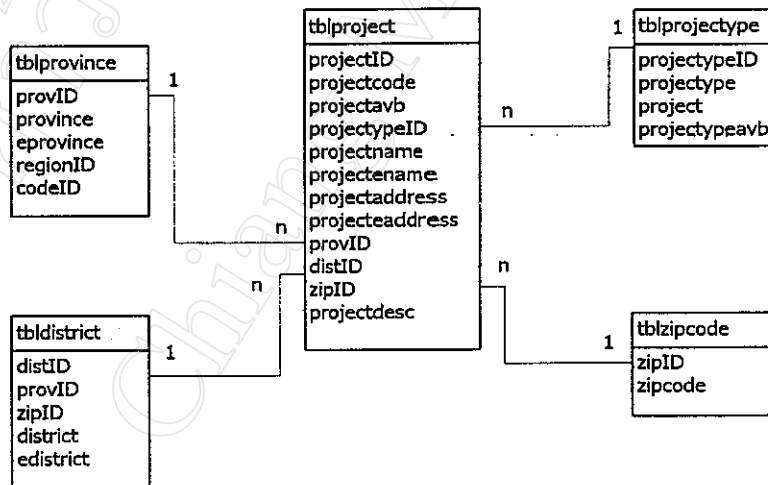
tblproject
projectID
projectcode
projectavb
projecttypeID
projectname
projectename
projectaddress
projecteaddress
provID
distID
zipID
projectdesc

1 tblprojecttype
projecttypeID
projecttype
project
projecttypeavb

tblprovince
provID
province
eprovince
regionID
codeID

1
n
n
n
n
1

tbldistrict
distID
provID
zipID
district
edistrict

1

tblzipcode
zipID
zipcode